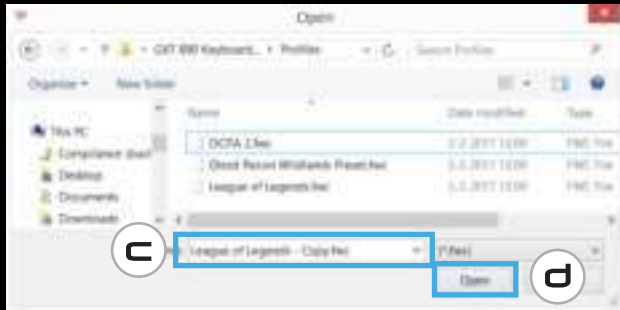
Open

GXT 890 Keyboard... › Profiles

Search Profiles

Organize ▾ New folder

Name

Date modified

Type

This PC

Compliance (buil

Desktop

Documents

Downloads

DOTA 2.fwi

Ghost Recon Wildlands Preset.fwi

League of Legends.fwi

2-2-2017 12:06

2-2-2017 12:06

2-2-2017 12:06

FWI File

FWI File

FWI File

c

League of Legends - Copy.fwi

(*.fwi)

Open

d